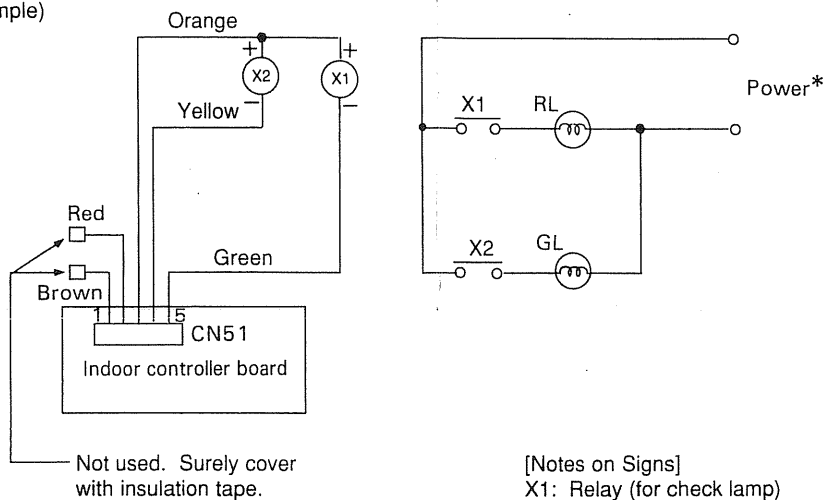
mple)

Orange

+ X2 −

+ X1 −

Yellow

Red

Brown

Green

1 5

CN51

Indoor controller board

Not used. Surely cover with insulation tape.

X1 RL

X2 GL

Power*

[Notes on Signs]
X1: Relay (for check lamp)